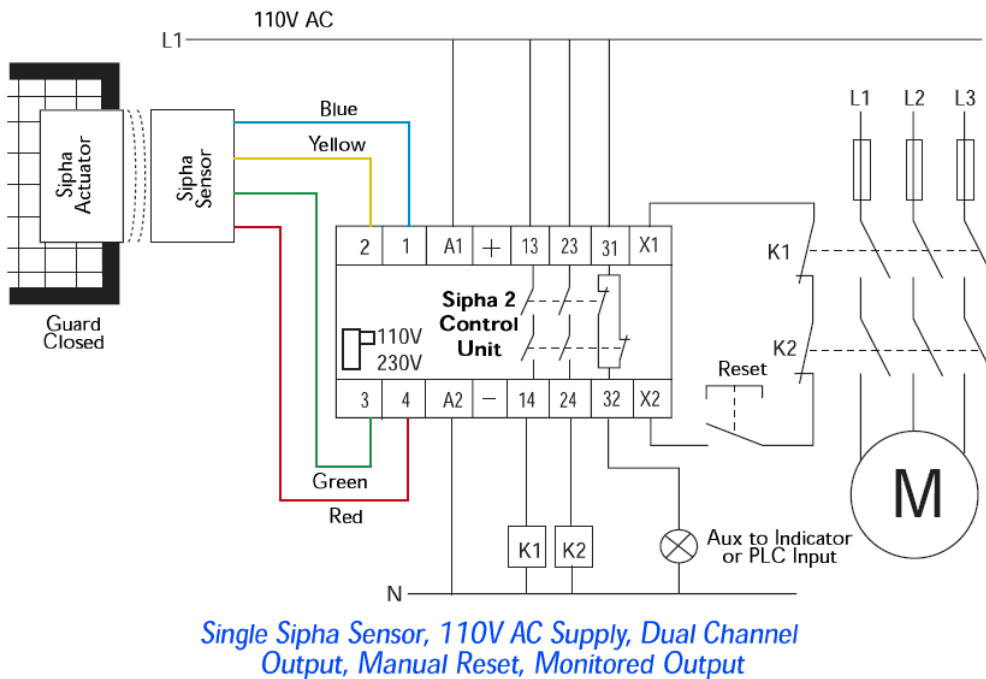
110V AC

L1

Sipha Actuator

Sipha Sensor

Blue

Yellow

Guard Closed

2 | 1 | A1 | + | 13 | 23 | 31 | X1

Sipha 2 Control Unit

110V
230V

3 | 4 | A2 | − | 14 | 24 | 32 | X2

Green

Red

K1

K2

Reset

L1 L2 L3

M

K1 K2

Aux to Indicator or PLC Input

N

Single Sipha Sensor, 110V AC Supply, Dual Channel Output, Manual Reset, Monitored Output